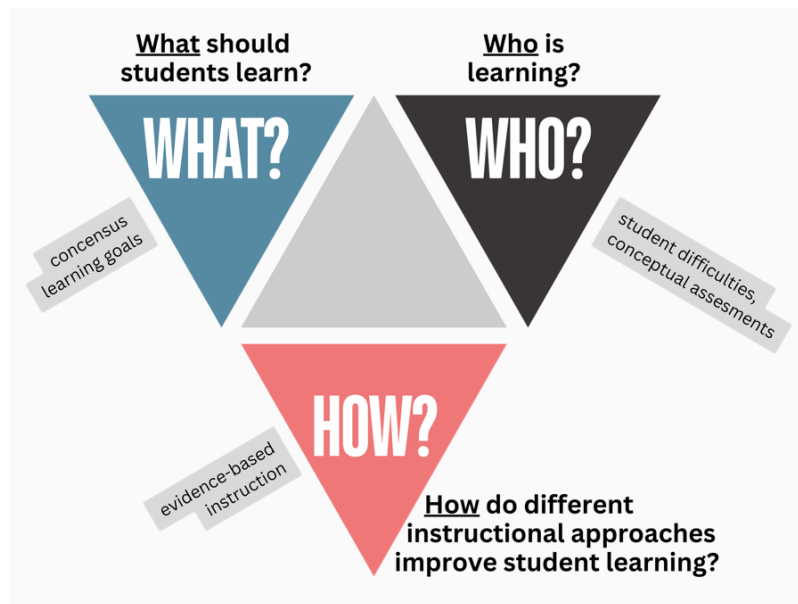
What should students learn?

Who is learning?

WHAT?

WHO?

concensus learning goals

student difficulties, conceptual assesments

HOW?

evidence-based instruction

How do different instructional approaches improve student learning?